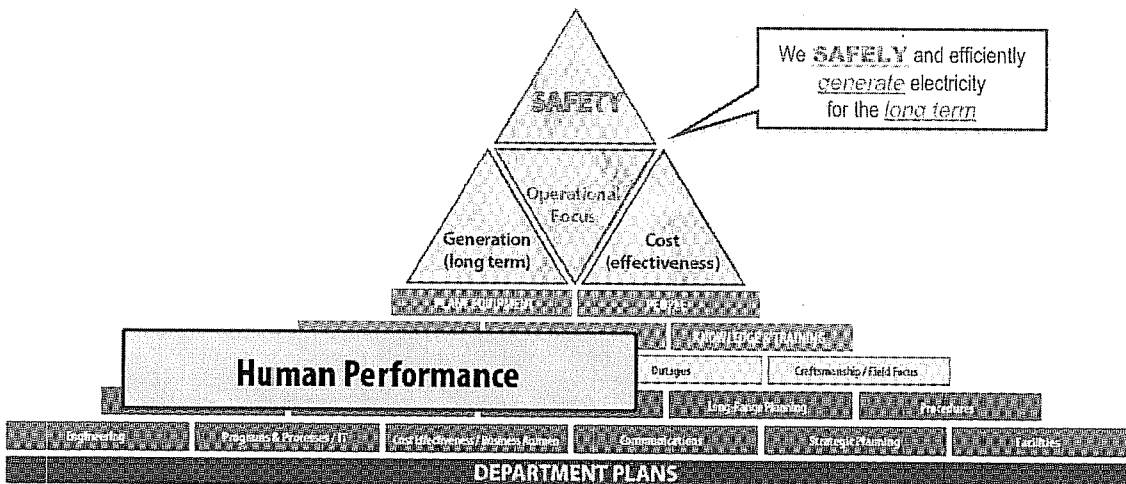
SAFETY

We SAFELY and efficiently generate electricity for the long term

Operational Focus

Generation (long term)

Cost (effectiveness)

PLANT EQUIPMENT

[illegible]

KNOWLEDGE & TRAINING

Human Performance

Outages

Craftsmanship / Field Focus

Long-Range Planning

Procedures

Engineering

Programs & Processes / IT

Cost Effectiveness / Business Acumen

Communications

Strategic Planning

Facilities

DEPARTMENT PLANS